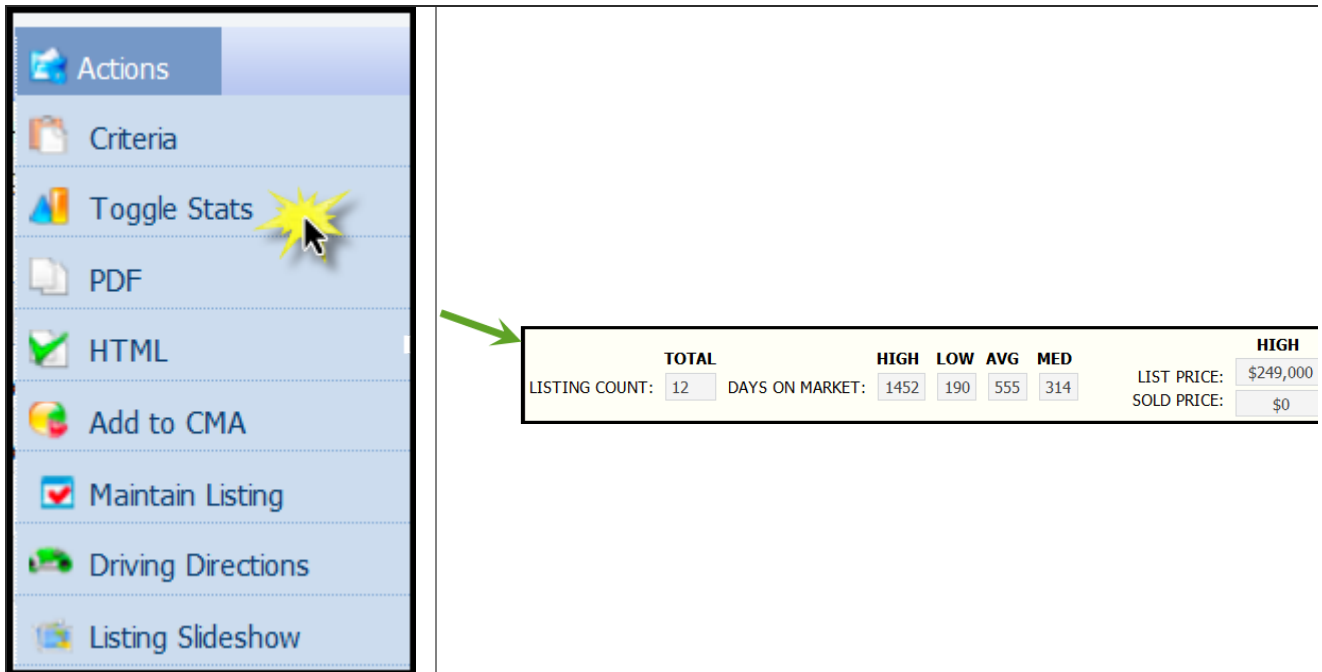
Actions

Criteria

Toggle Stats

PDF

HTML

Add to CMA

Maintain Listing

Driving Directions

Listing Slideshow

| | TOTAL | | HIGH | LOW | AVG | MED | | HIGH |
|---|---|---|---|---|---|---|---|---|
| LISTING COUNT: | 12 | DAYS ON MARKET: | 1452 | 190 | 555 | 314 | LIST PRICE: | $249,000 |
| | | | | | | | SOLD PRICE: | $0 |